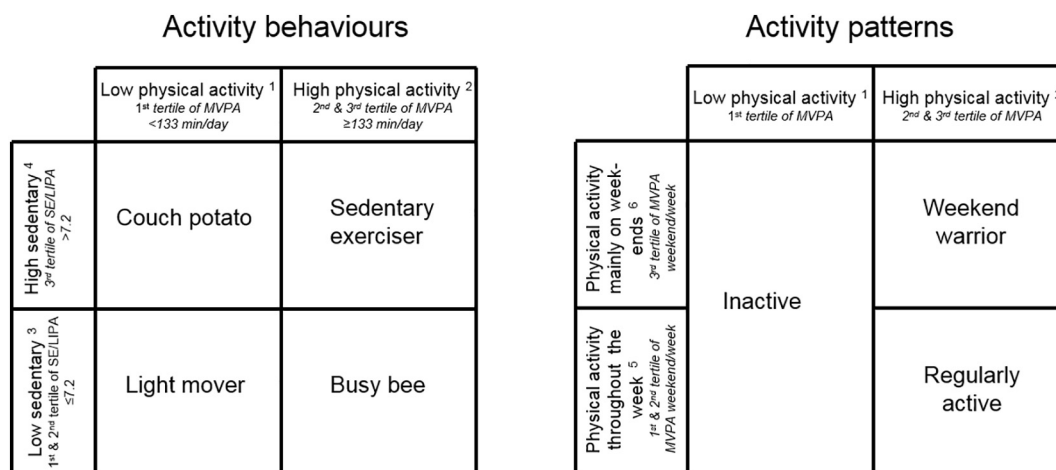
Activity behaviours

| | Low physical activity $^1$ $1^{st}$ tertile of MVPA <133 min/day | High physical activity $^2$ $2^{nd}$ & $3^{rd}$ tertile of MVPA ≥133 min/day |
|---|---|---|
| High sedentary $^4$ $3^{rd}$ tertile of SE/LIPA >7.2 | Couch potato | Sedentary exerciser |
| Low sedentary $^3$ $1^{st}$ & $2^{nd}$ tertile of SE/LIPA ≤7.2 | Light mover | Busy bee |

Activity patterns

| | Low physical activity $^1$ $1^{st}$ tertile of MVPA | High physical activity $^2$ $2^{nd}$ & $3^{rd}$ tertile of MVPA |
|---|---|---|
| Physical activity mainly on weekends $^6$ $3^{rd}$ tertile of MVPA weekend/week | Inactive | Weekend warrior |
| Physical activity throughout the week $^5$ $1^{st}$ & $2^{nd}$ tertile of MVPA weekend/week | | Regularly active |